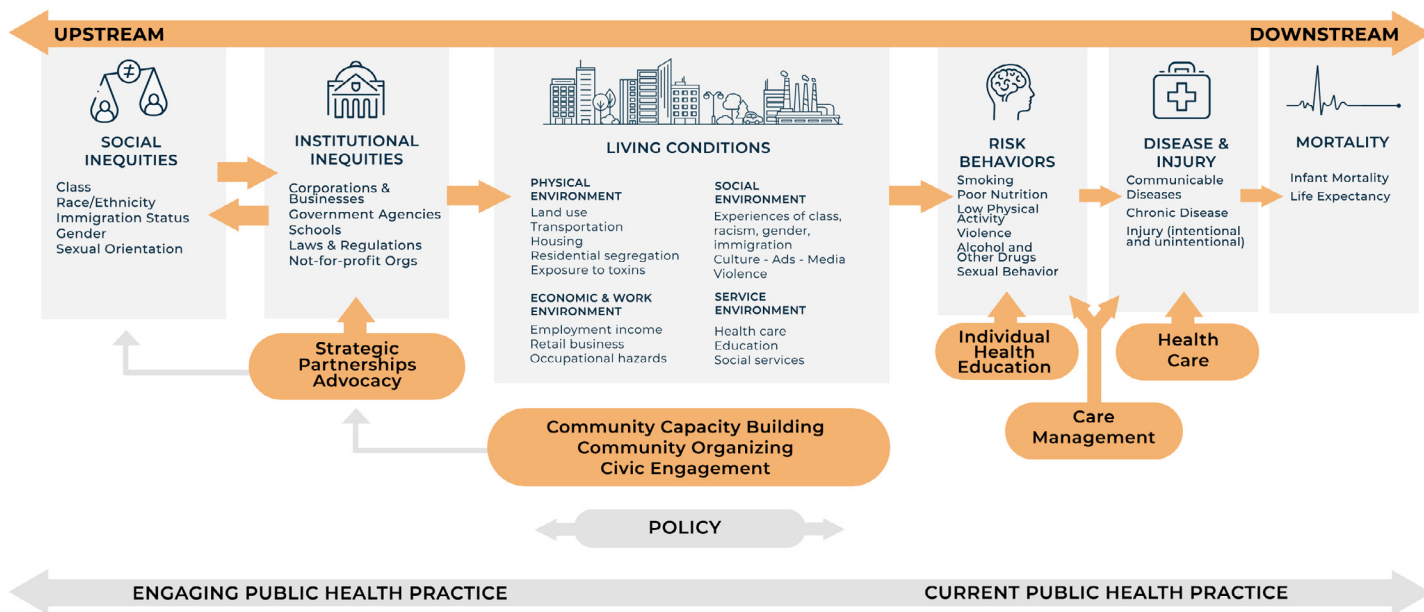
UPSTREAM

DOWNSTREAM

SOCIAL INEQUITIES

Class
Race/Ethnicity
Immigration Status
Gender
Sexual Orientation

INSTITUTIONAL INEQUITIES

Corporations & Businesses
Government Agencies
Schools
Laws & Regulations
Not-for-profit Orgs

LIVING CONDITIONS

PHYSICAL ENVIRONMENT
Land use
Transportation
Housing
Residential segregation
Exposure to toxins

SOCIAL ENVIRONMENT
Experiences of class, racism, gender, immigration
Culture - Ads - Media
Violence

ECONOMIC & WORK ENVIRONMENT
Employment income
Retail business
Occupational hazards

SERVICE ENVIRONMENT
Health care
Education
Social services

RISK BEHAVIORS

Smoking
Poor Nutrition
Low Physical Activity
Violence
Alcohol and Other Drugs
Sexual Behavior

DISEASE & INJURY

Communicable Diseases
Chronic Disease
Injury (intentional and unintentional)

MORTALITY

Infant Mortality
Life Expectancy

Strategic Partnerships Advocacy

Individual Health Education

Health Care

Care Management

Community Capacity Building
Community Organizing
Civic Engagement

POLICY

ENGAGING PUBLIC HEALTH PRACTICE

CURRENT PUBLIC HEALTH PRACTICE